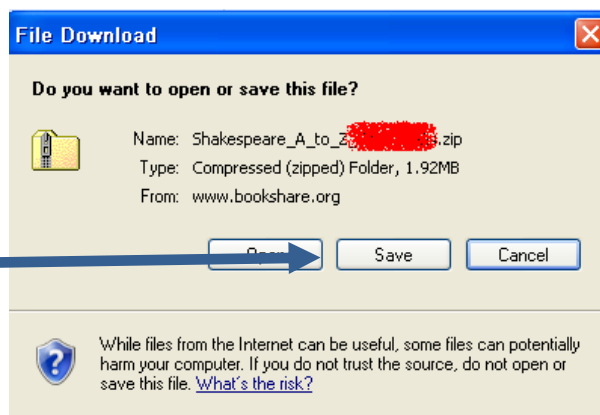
File Download

Do you want to open or save this file?

Name: Shakespeare_A_to_Z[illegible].zip
Type: Compressed (zipped) Folder, 1.92MB
From: www.bookshare.org

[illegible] Save Cancel

While files from the Internet can be useful, some files can potentially harm your computer. If you do not trust the source, do not open or save this file. What's the risk?